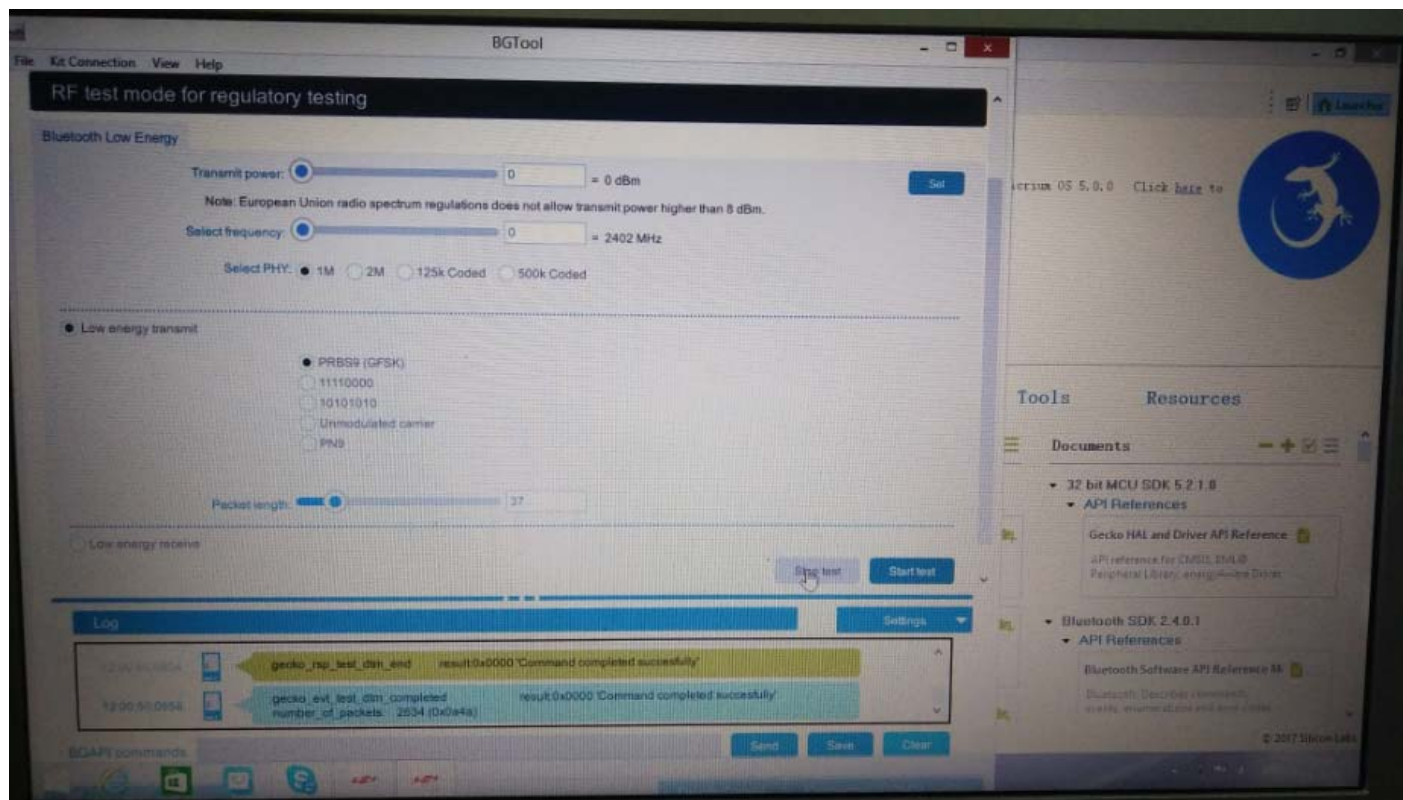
BGTool

File Kit Connection View Help

RF test mode for regulatory testing

Bluetooth Low Energy

Transmit power: 0 = 0 dBm Set

Note: European Union radio spectrum regulations does not allow transmit power higher than 8 dBm.

Select frequency: 0 = 2402 MHz

Select PHY: 1M 2M 125k Coded 500k Coded

Low energy transmit

PRBS9 (GFSK)
11110000
10101010
Unmodulated carrier
PN9

Packet length: 37

Low energy receive

Stop test Start test

Log Settings

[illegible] gecko_rsp_test_dtm_end result:0x0000 'Command completed successfully'

12:00:50.0954 gecko_evt_test_dtm_completed result:0x0000 'Command completed successfully' number_of_packets: 2634 (0x0a4a)

BGAPI commands Send Save Clear

Launcher

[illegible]erium OS 5.0.0 Click here to

Tools Resources

Documents

32 bit MCU SDK 5.2.1.0
API References
Gecko HAL and Driver API Reference
API reference for CMSIS, EMLIB Peripheral Library, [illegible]

Bluetooth SDK 2.4.0.1
API References
Bluetooth Software API Reference M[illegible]
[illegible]

© 2017 Silicon Labs